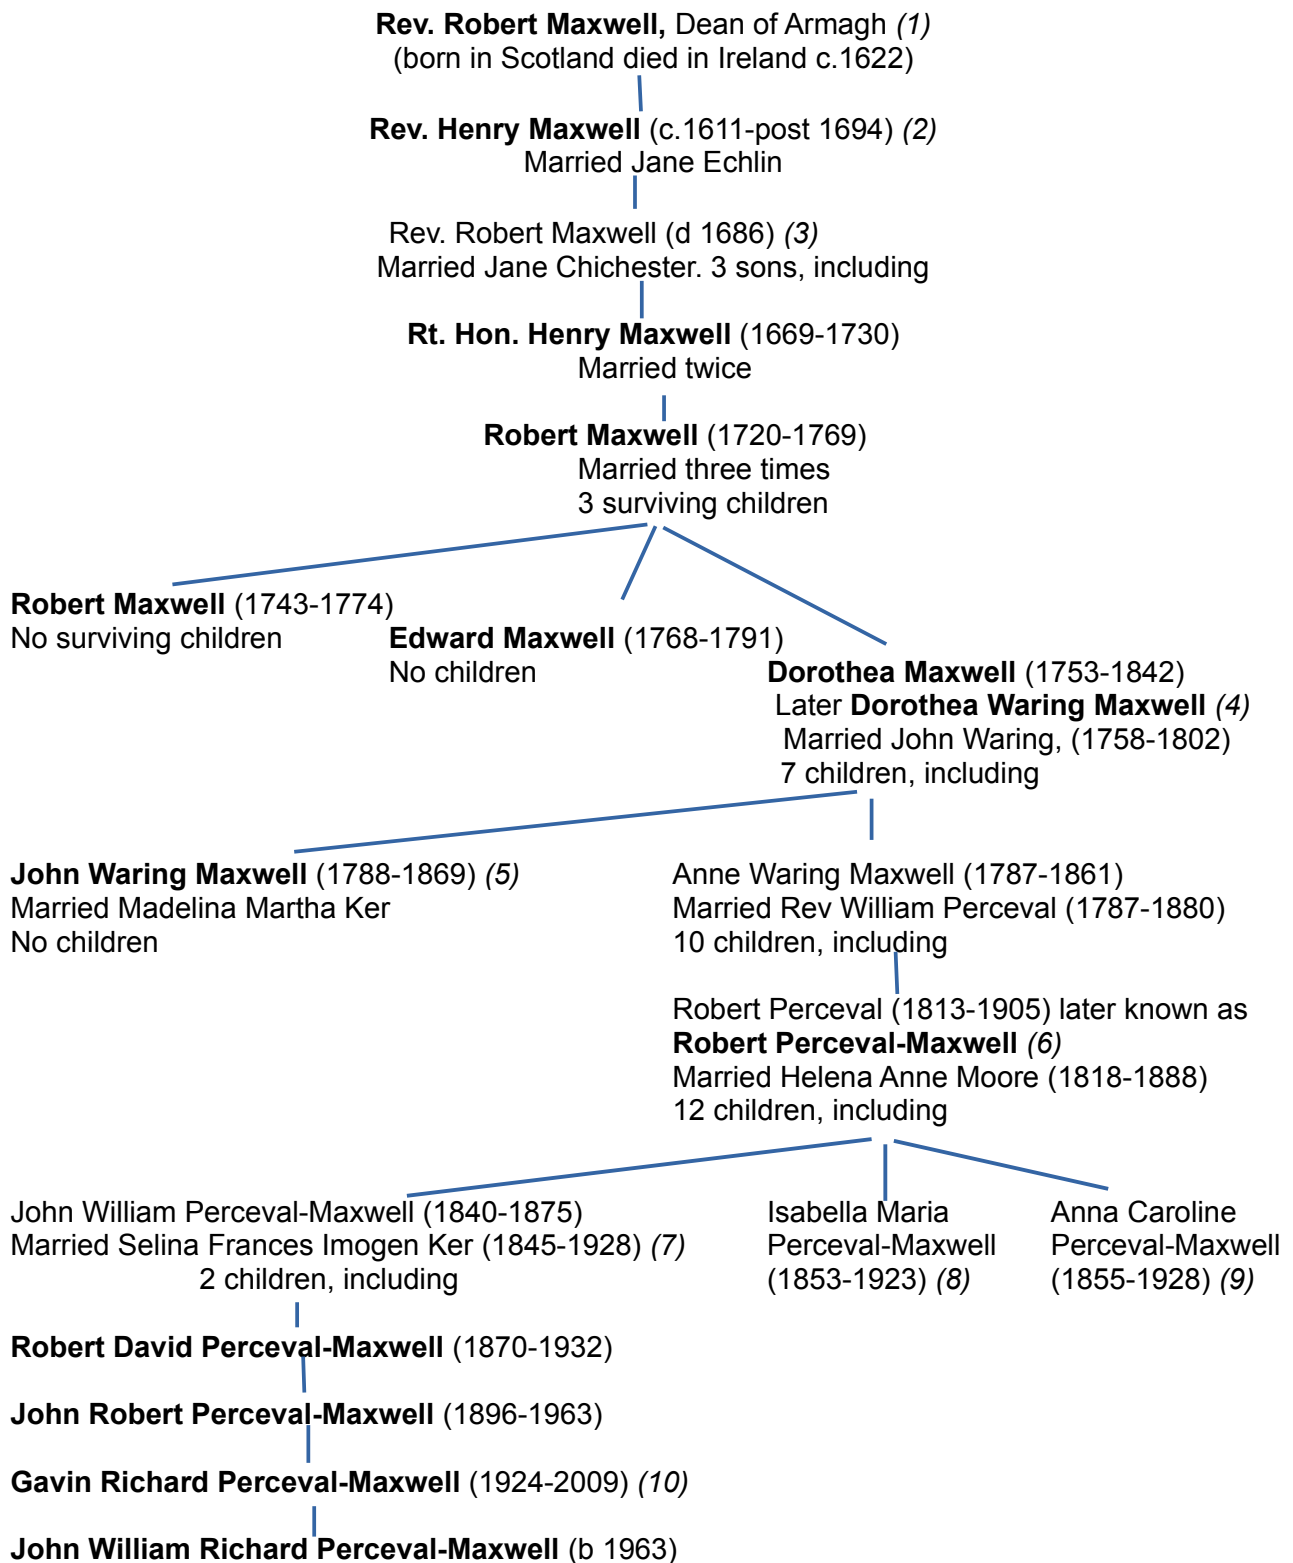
Rev. Robert Maxwell, Dean of Armagh (1)
(born in Scotland died in Ireland c.1622)

Rev. Henry Maxwell (c.1611-post 1694) (2)
Married Jane Echlin

Rev. Robert Maxwell (d 1686) (3)
Married Jane Chichester. 3 sons, including

Rt. Hon. Henry Maxwell (1669-1730)
Married twice

Robert Maxwell (1720-1769)
Married three times
3 surviving children

Robert Maxwell (1743-1774)
No surviving children

Edward Maxwell (1768-1791)
No children

Dorothea Maxwell (1753-1842)
Later Dorothea Waring Maxwell (4)
Married John Waring, (1758-1802)
7 children, including

John Waring Maxwell (1788-1869) (5)
Married Madelina Martha Ker
No children

Anne Waring Maxwell (1787-1861)
Married Rev William Perceval (1787-1880)
10 children, including

Robert Perceval (1813-1905) later known as
Robert Perceval-Maxwell (6)
Married Helena Anne Moore (1818-1888)
12 children, including

John William Perceval-Maxwell (1840-1875)
Married Selina Frances Imogen Ker (1845-1928) (7)
2 children, including

Isabella Maria
Perceval-Maxwell
(1853-1923) (8)

Anna Caroline
Perceval-Maxwell
(1855-1928) (9)

Robert David Perceval-Maxwell (1870-1932)

John Robert Perceval-Maxwell (1896-1963)

Gavin Richard Perceval-Maxwell (1924-2009) (10)

John William Richard Perceval-Maxwell (b 1963)